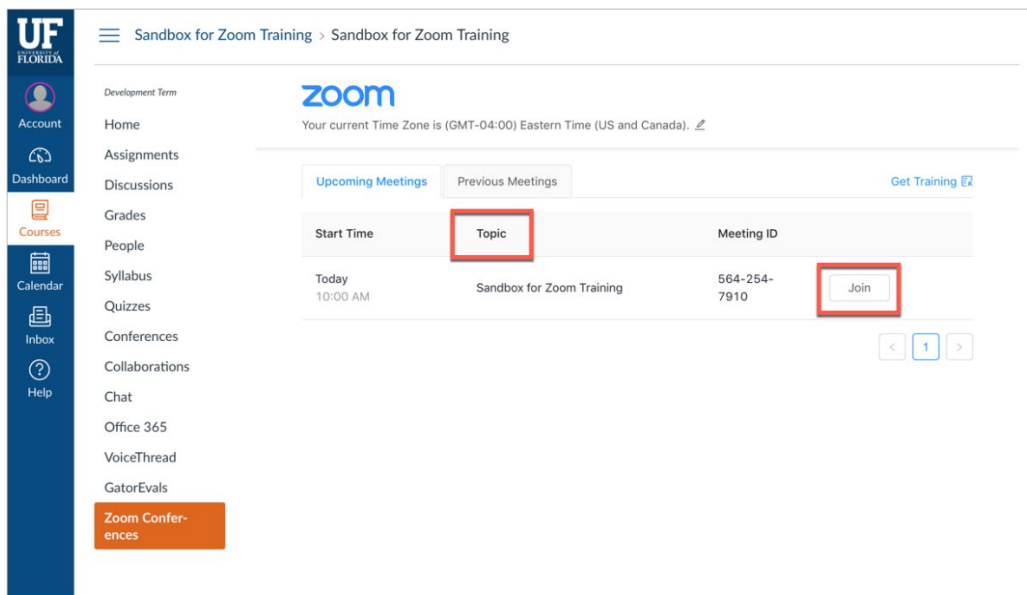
UF UNIVERSITY of FLORIDA

Account

Dashboard

Courses

Calendar

Inbox

Help

Sandbox for Zoom Training > Sandbox for Zoom Training

Development Term

Home

Assignments

Discussions

Grades

People

Syllabus

Quizzes

Conferences

Collaborations

Chat

Office 365

VoiceThread

GatorEvals

Zoom Conferences

zoom

Your current Time Zone is (GMT-04:00) Eastern Time (US and Canada).

Upcoming Meetings | Previous Meetings

Get Training

| Start Time | Topic | Meeting ID | |
|---|---|---|---|
| Today 10:00 AM | Sandbox for Zoom Training | 564-254-7910 | Join |

< 1 >